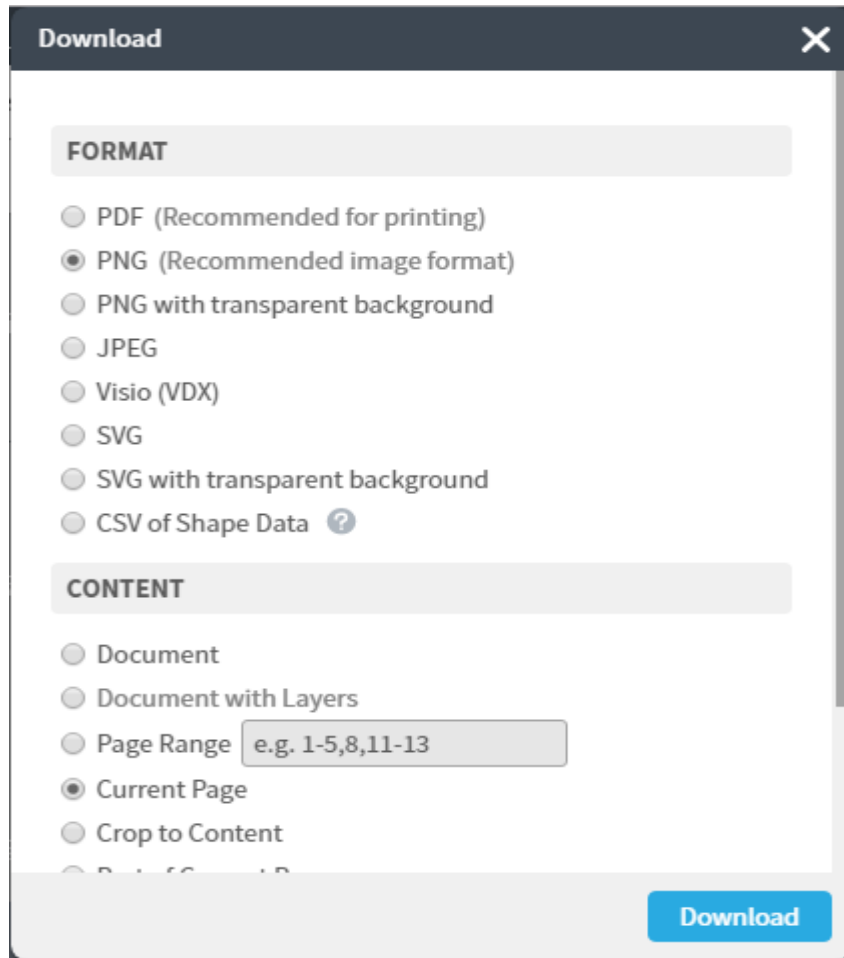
Download

FORMAT

PDF (Recommended for printing)
PNG (Recommended image format)
PNG with transparent background
JPEG
Visio (VDX)
SVG
SVG with transparent background
CSV of Shape Data

CONTENT

Document
Document with Layers
Page Range e.g. 1-5,8,11-13
Current Page
Crop to Content
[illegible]

Download